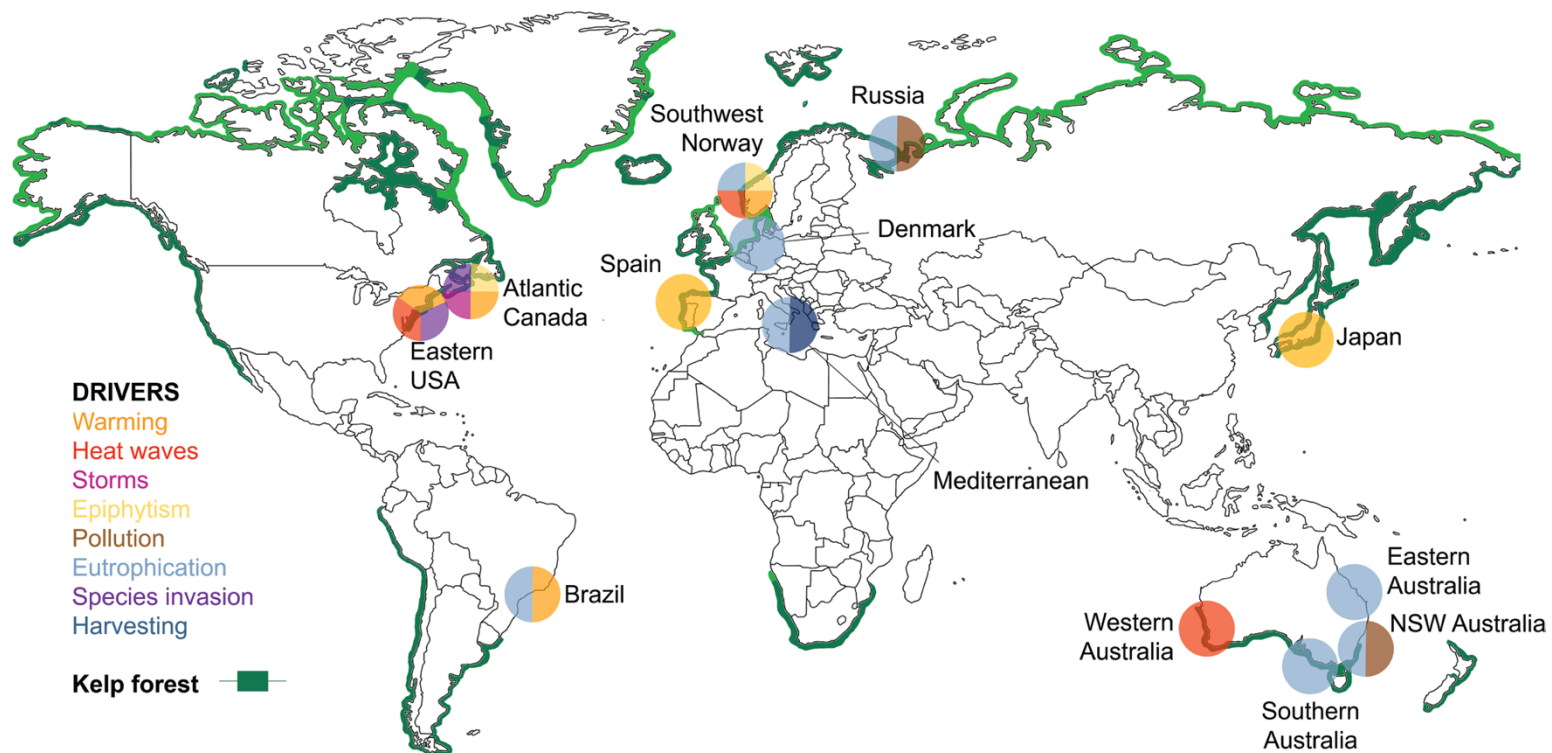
Russia

Southwest Norway

Denmark

Spain

Atlantic Canada

Eastern USA

Japan

Mediterranean

DRIVERS
Warming
Heat waves
Storms
Epiphytism
Pollution
Eutrophication
Species invasion
Harvesting

Kelp forest

Brazil

Eastern Australia

Western Australia

NSW Australia

Southern Australia